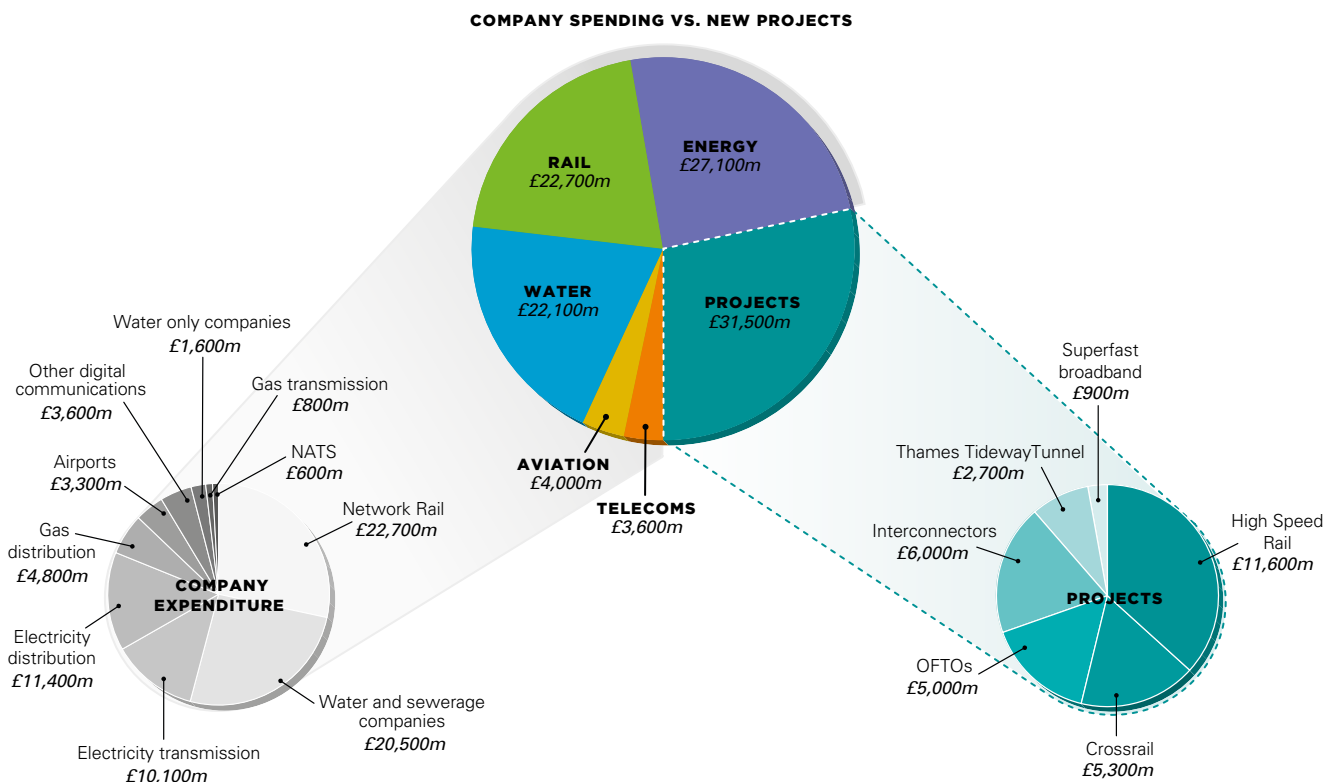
COMPANY SPENDING VS. NEW PROJECTS

RAIL
£22,700m

ENERGY
£27,100m

WATER
£22,100m

PROJECTS
£31,500m

AVIATION
£4,000m

TELECOMS
£3,600m

Water only companies
£1,600m

Other digital communications
£3,600m

Gas transmission
£800m

Airports
£3,300m

NATS
£600m

Gas distribution
£4,800m

Network Rail
£22,700m

COMPANY EXPENDITURE

Electricity distribution
£11,400m

Water and sewerage companies
£20,500m

Electricity transmission
£10,100m

Superfast broadband
£900m

Thames TidewayTunnel
£2,700m

Interconnectors
£6,000m

High Speed Rail
£11,600m

PROJECTS

OFTOs
£5,000m

Crossrail
£5,300m